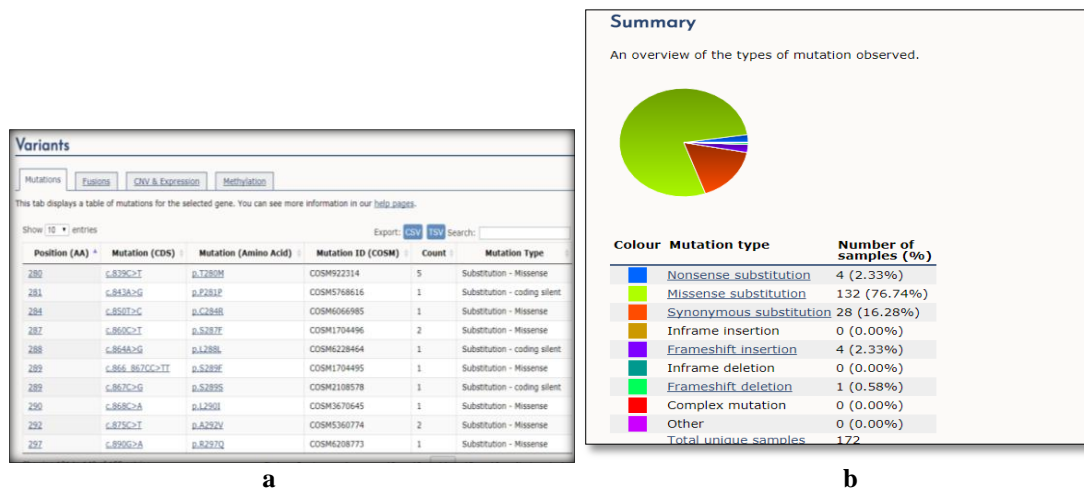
Variants

Mutations | Fusions | CNV & Expression | Methylation

This tab displays a table of mutations for the selected gene. You can see more information in our help pages.

Show 10 entries

Export: CSV TSV Search:

| Position (AA) | Mutation (CDS) | Mutation (Amino Acid) | Mutation ID (COSM) | Count | Mutation Type |
|---|---|---|---|---|---|
| 280 | c.839C>T | p.T280M | COSM922314 | 5 | Substitution - Missense |
| 281 | c.843A>G | p.P281P | COSM5768616 | 1 | Substitution - coding silent |
| 284 | c.850T>C | p.C284R | COSM6066985 | 1 | Substitution - Missense |
| 287 | c.860C>T | p.S287F | COSM1704496 | 2 | Substitution - Missense |
| 288 | c.864A>G | p.L288L | COSM6228464 | 1 | Substitution - coding silent |
| 289 | c.866_867CC>TT | p.S289F | COSM1704495 | 1 | Substitution - Missense |
| 289 | c.867C>G | p.S289S | COSM2108578 | 1 | Substitution - coding silent |
| 290 | c.868C>A | p.L290I | COSM3670645 | 1 | Substitution - Missense |
| 292 | c.875C>T | p.A292V | COSM5360774 | 2 | Substitution - Missense |
| 297 | c.890G>A | p.R297Q | COSM6208773 | 1 | Substitution - Missense |

a

Summary

An overview of the types of mutation observed.

| Colour | Mutation type | Number of samples (%) |
|---|---|---|
| | Nonsense substitution | 4 (2.33%) |
| | Missense substitution | 132 (76.74%) |
| | Synonymous substitution | 28 (16.28%) |
| | Inframe insertion | 0 (0.00%) |
| | Frameshift insertion | 4 (2.33%) |
| | Inframe deletion | 0 (0.00%) |
| | Frameshift deletion | 1 (0.58%) |
| | Complex mutation | 0 (0.00%) |
| | Other | 0 (0.00%) |
| | Total unique samples | 172 |

b